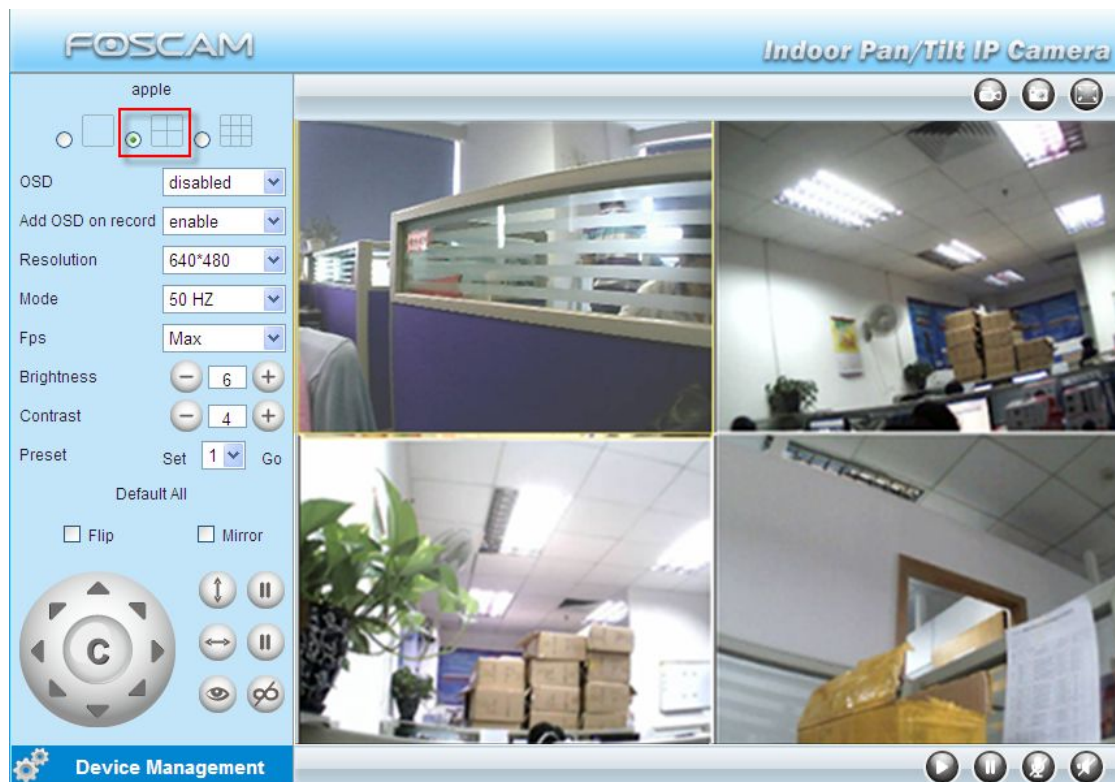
FOSCAM

Indoor Pan/Tilt IP Camera

apple

OSD disabled

Add OSD on record enable

Resolution 640*480

Mode 50 HZ

Fps Max

Brightness 6

Contrast 4

Preset Set 1 Go

Default All

Flip Mirror

C

Device Management